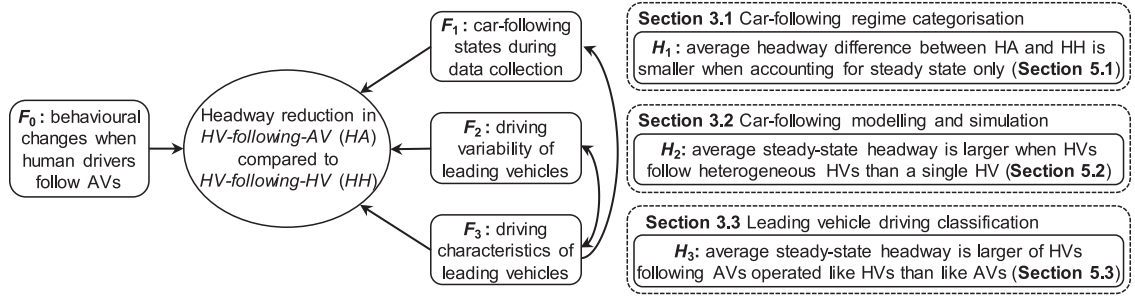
$F_0$ : behavioural changes when human drivers follow AVs

Headway reduction in HV-following-AV (HA) compared to HV-following-HV (HH)

$F_1$ : car-following states during data collection

$F_2$ : driving variability of leading vehicles

$F_3$ : driving characteristics of leading vehicles

Section 3.1 Car-following regime categorisation

$H_1$ : average headway difference between HA and HH is smaller when accounting for steady state only (Section 5.1)

Section 3.2 Car-following modelling and simulation

$H_2$: average steady-state headway is larger when HVs follow heterogeneous HVs than a single HV (Section 5.2)

Section 3.3 Leading vehicle driving classification

$H_3$: average steady-state headway is larger of HVs following AVs operated like HVs than like AVs (Section 5.3)